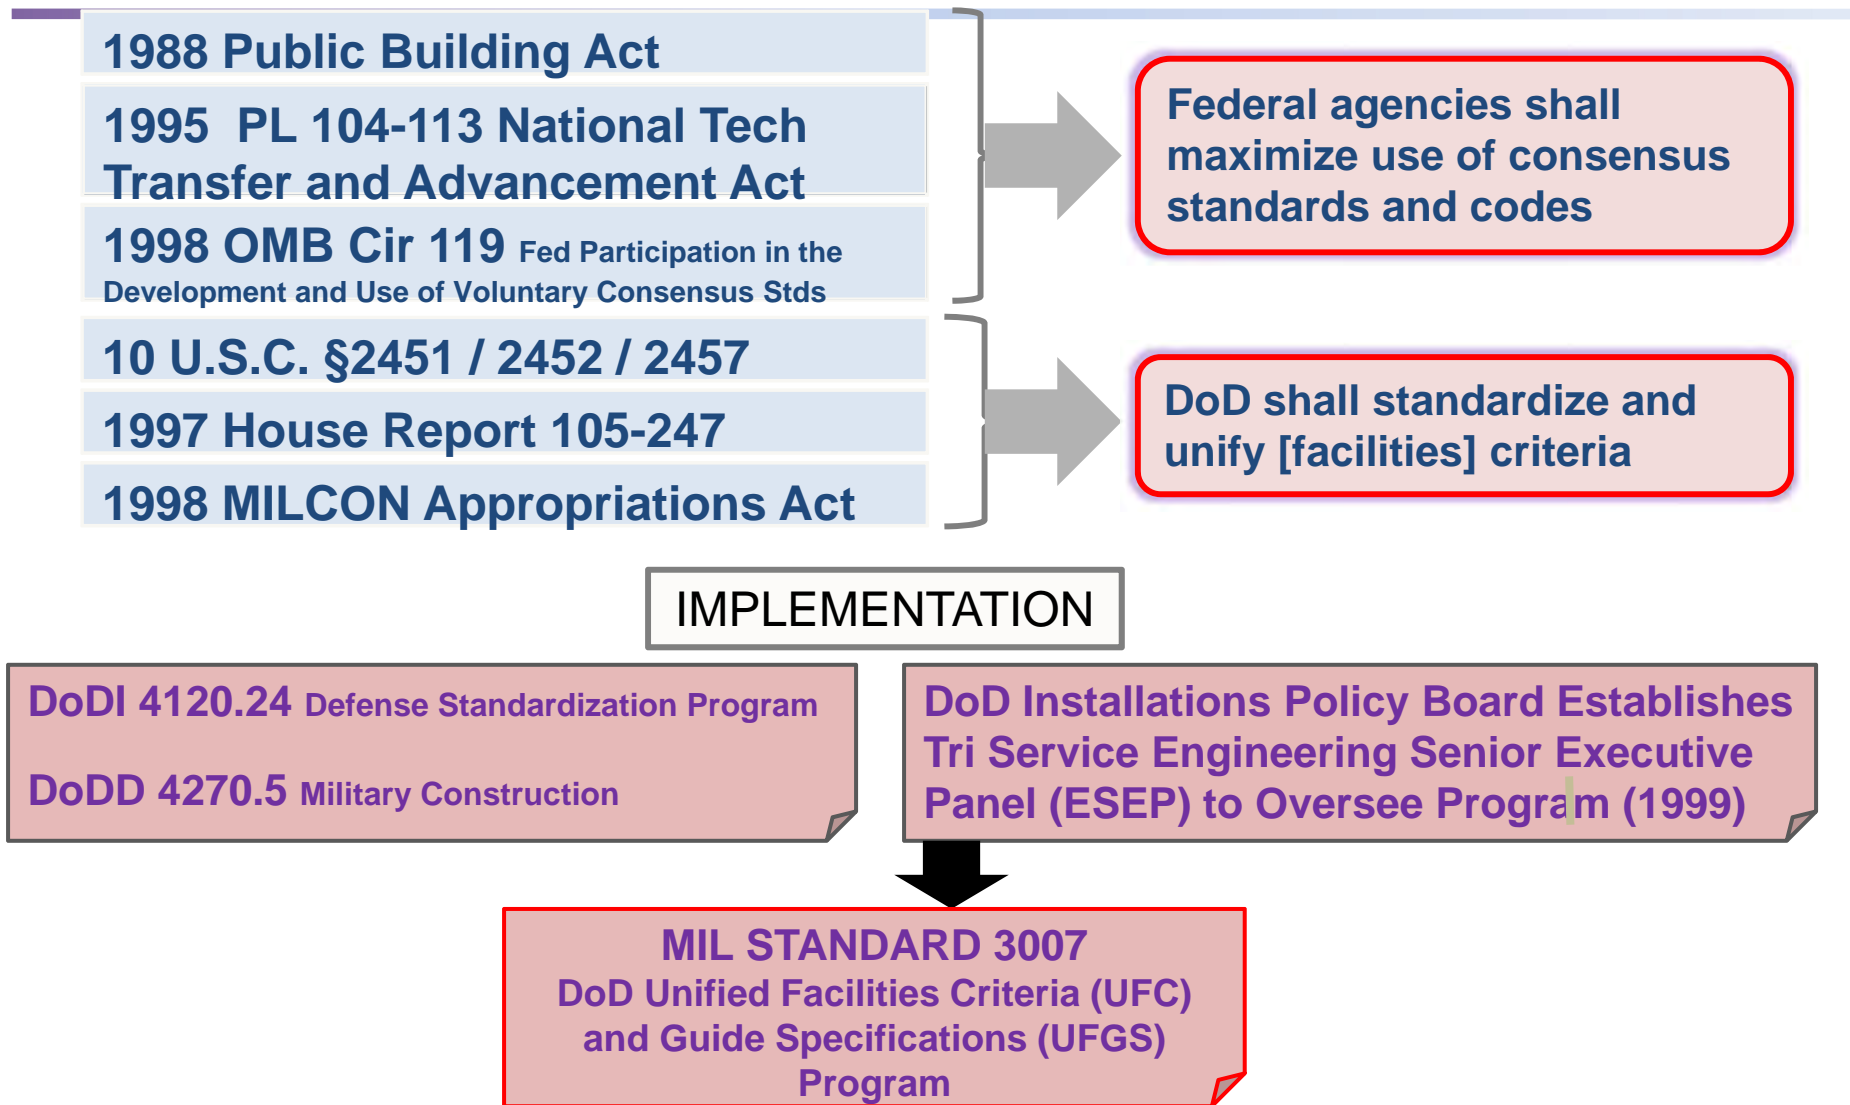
1988 Public Building Act

1995 PL 104-113 National Tech Transfer and Advancement Act

1998 OMB Cir 119 Fed Participation in the Development and Use of Voluntary Consensus Stds

Federal agencies shall maximize use of consensus standards and codes

10 U.S.C. §2451 / 2452 / 2457

1997 House Report 105-247

1998 MILCON Appropriations Act

DoD shall standardize and unify [facilities] criteria

IMPLEMENTATION

DoDI 4120.24 Defense Standardization Program

DoDD 4270.5 Military Construction

DoD Installations Policy Board Establishes Tri Service Engineering Senior Executive Panel (ESEP) to Oversee Program (1999)

MIL STANDARD 3007
DoD Unified Facilities Criteria (UFC) and Guide Specifications (UFGS) Program